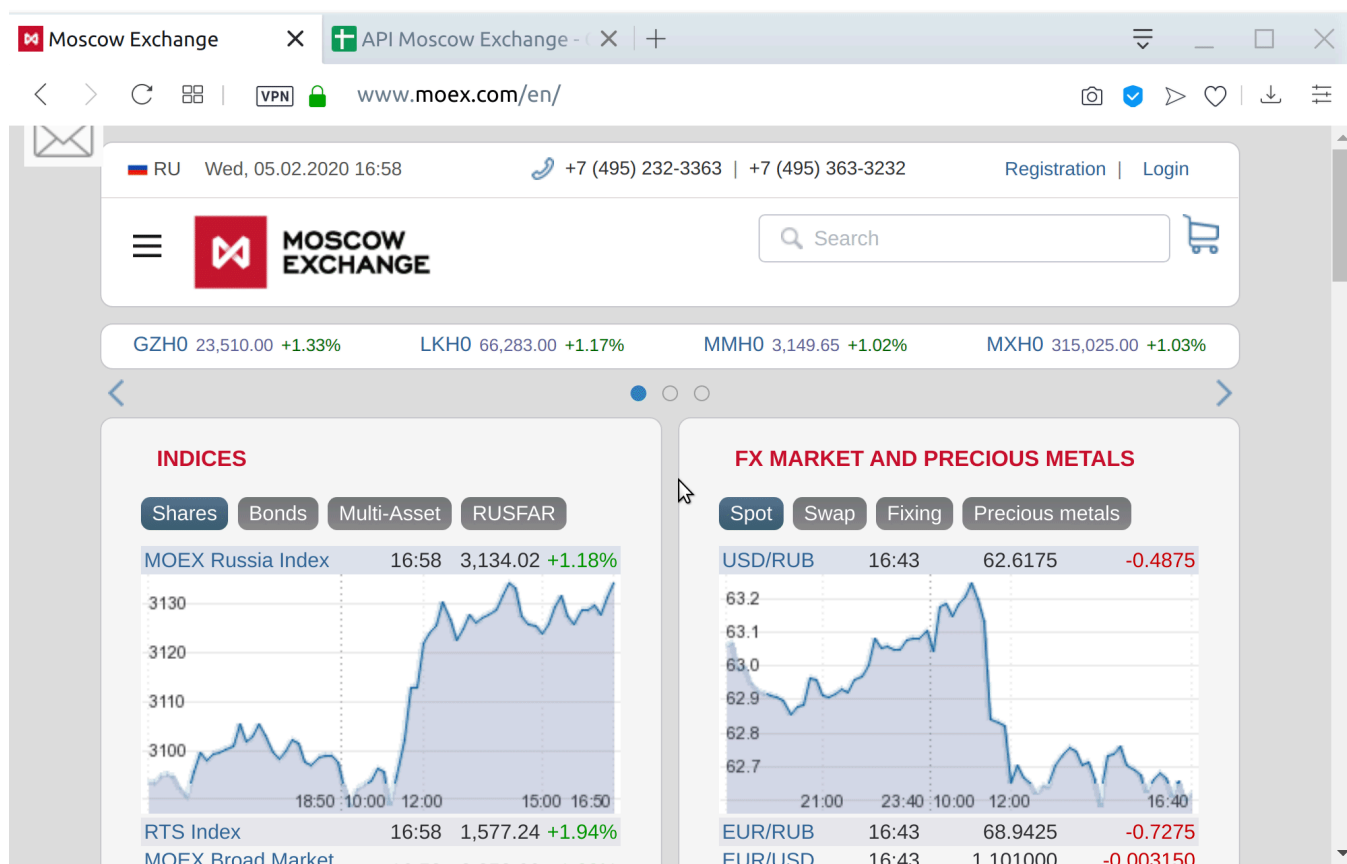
Moscow Exchange | API Moscow Exchange - 

VPN www.moex.com/en/

RU Wed, 05.02.2020 16:58 +7 (495) 232-3363 | +7 (495) 363-3232 Registration | Login

MOSCOW EXCHANGE

Search

GZH0 23,510.00 +1.33% LKH0 66,283.00 +1.17% MMH0 3,149.65 +1.02% MXH0 315,025.00 +1.03%

INDICES

Shares Bonds Multi-Asset RUSFAR

MOEX Russia Index 16:58 3,134.02 +1.18%

3130
3120
3110
3100
18:50 10:00 12:00 15:00 16:50

RTS Index 16:58 1,577.24 +1.94%

MOEX Broad Market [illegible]

FX MARKET AND PRECIOUS METALS

Spot Swap Fixing Precious metals

USD/RUB 16:43 62.6175 -0.4875

63.2
63.1
63.0
62.9
62.8
62.7
21:00 23:40 10:00 12:00 16:40

EUR/RUB 16:43 68.9425 -0.7275

EUR/USD 16:43 1.101000 -0.003150